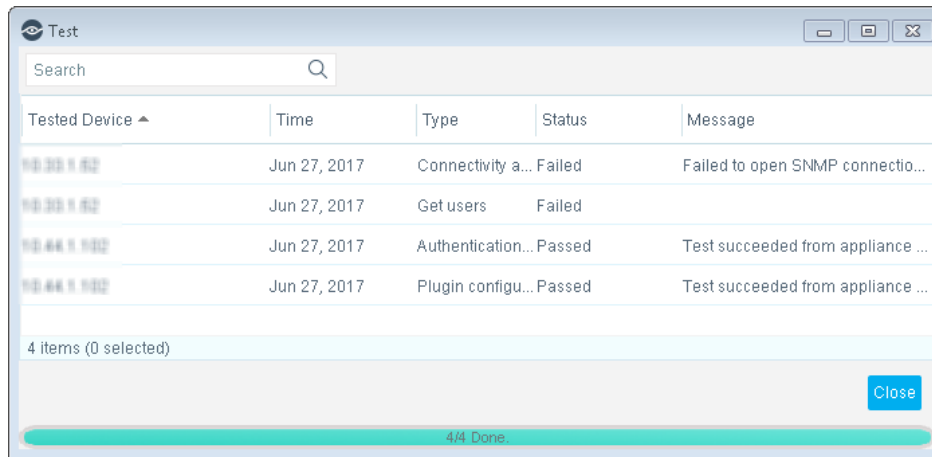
Test

Search

| Tested Device ▲ | Time | Type | Status | Message |
|---|---|---|---|---|
| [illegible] | Jun 27, 2017 | Connectivity a... | Failed | Failed to open SNMP connectio... |
| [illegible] | Jun 27, 2017 | Get users | Failed | |
| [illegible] | Jun 27, 2017 | Authentication... | Passed | Test succeeded from appliance ... |
| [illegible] | Jun 27, 2017 | Plugin configu... | Passed | Test succeeded from appliance ... |

4 items (0 selected)

Close

4/4 Done.